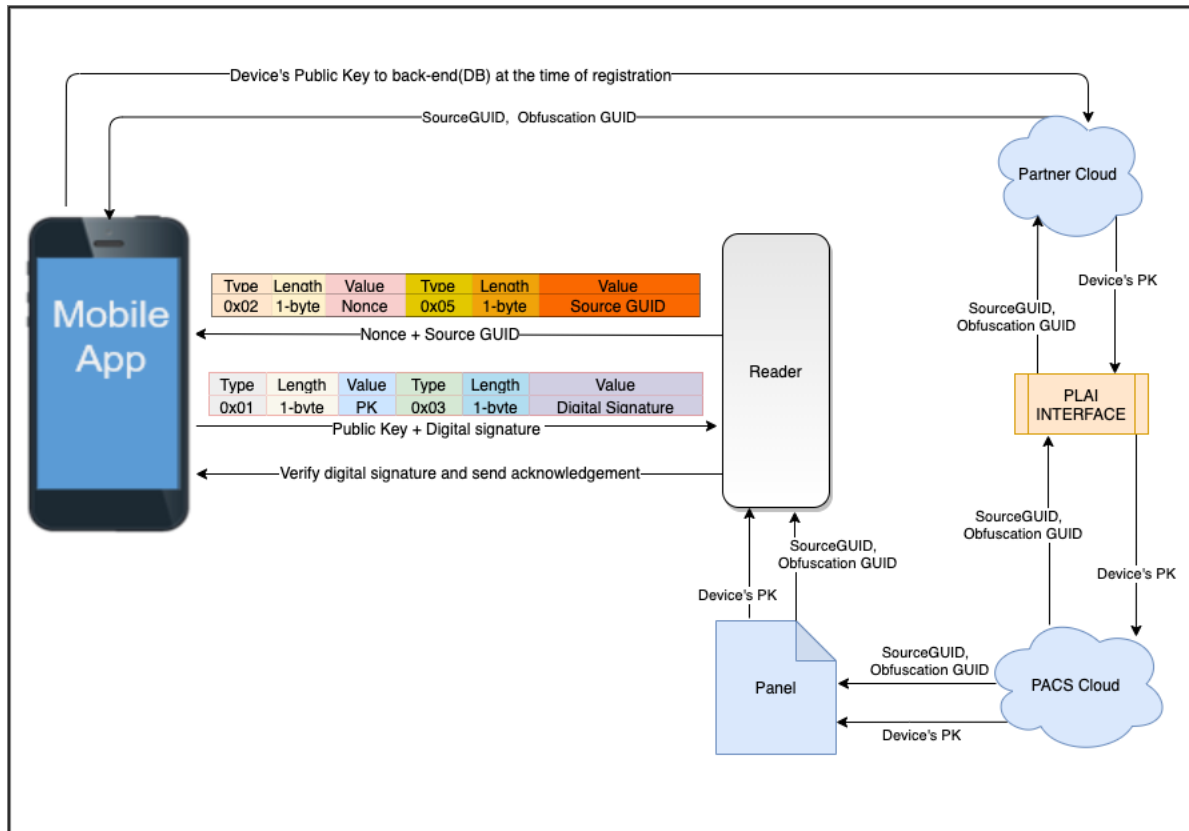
Device's Public Key to back-end(DB) at the time of registration

SourceGUID, Obfuscation GUID

Partner Cloud

Mobile App

| Type | Length | Value | Type | Length | Value |
|---|---|---|---|---|---|
| 0x02 | 1-byte | Nonce | 0x05 | 1-byte | Source GUID |

Nonce + Source GUID

Reader

| Type | Length | Value | Type | Length | Value |
|---|---|---|---|---|---|
| 0x01 | 1-byte | PK | 0x03 | 1-byte | Digital Signature |

Public Key + Digital signature

Verify digital signature and send acknowledgement

Device's PK

SourceGUID, Obfuscation GUID

PLAI INTERFACE

SourceGUID, Obfuscation GUID

Device's PK

SourceGUID, Obfuscation GUID

Device's PK

SourceGUID, Obfuscation GUID

Panel

PACS Cloud

Device's PK